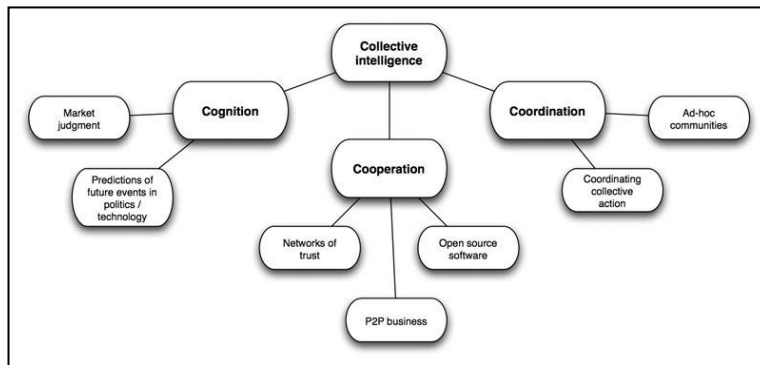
Collective intelligence

Cognition

Market judgment

Predictions of future events in politics / technology

Cooperation

Networks of trust

Open source software

P2P business

Coordination

Ad-hoc communities

Coordinating collective action